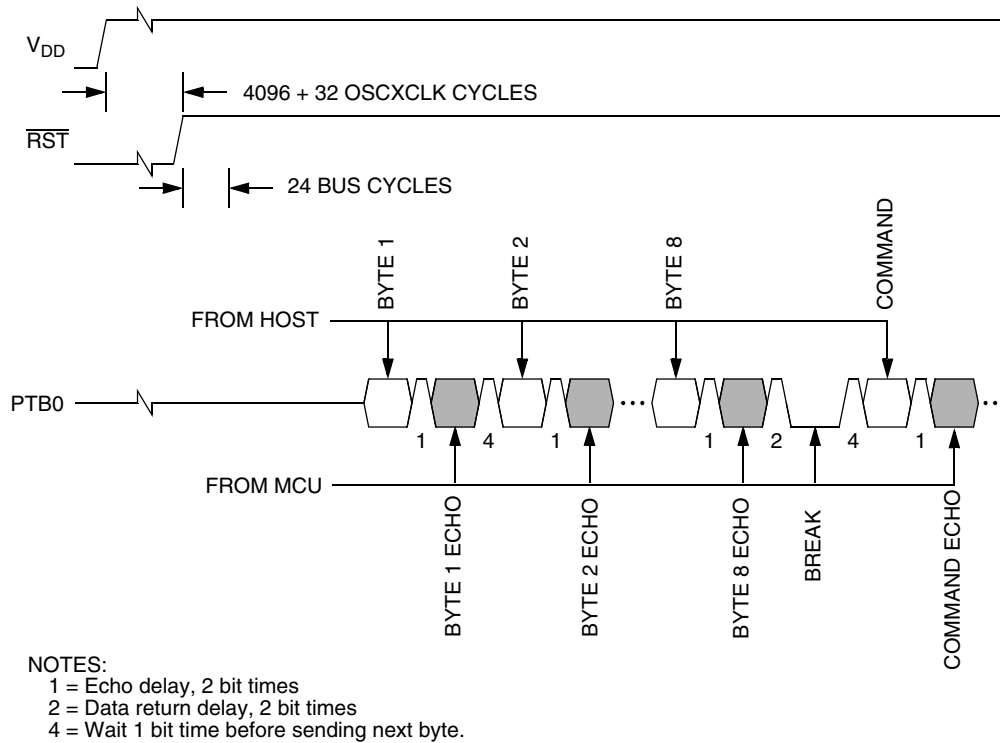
$V_{DD}$

4096 + 32 OSCXCLK CYCLES

$\overline{RST}$

24 BUS CYCLES

BYTE 1

BYTE 2

BYTE 8

COMMAND

FROM HOST

PTB0

...

1 4 1 1 2 4 1

FROM MCU

BYTE 1 ECHO

BYTE 2 ECHO

BYTE 8 ECHO

BREAK

COMMAND ECHO

NOTES:
1 = Echo delay, 2 bit times
2 = Data return delay, 2 bit times
4 = Wait 1 bit time before sending next byte.